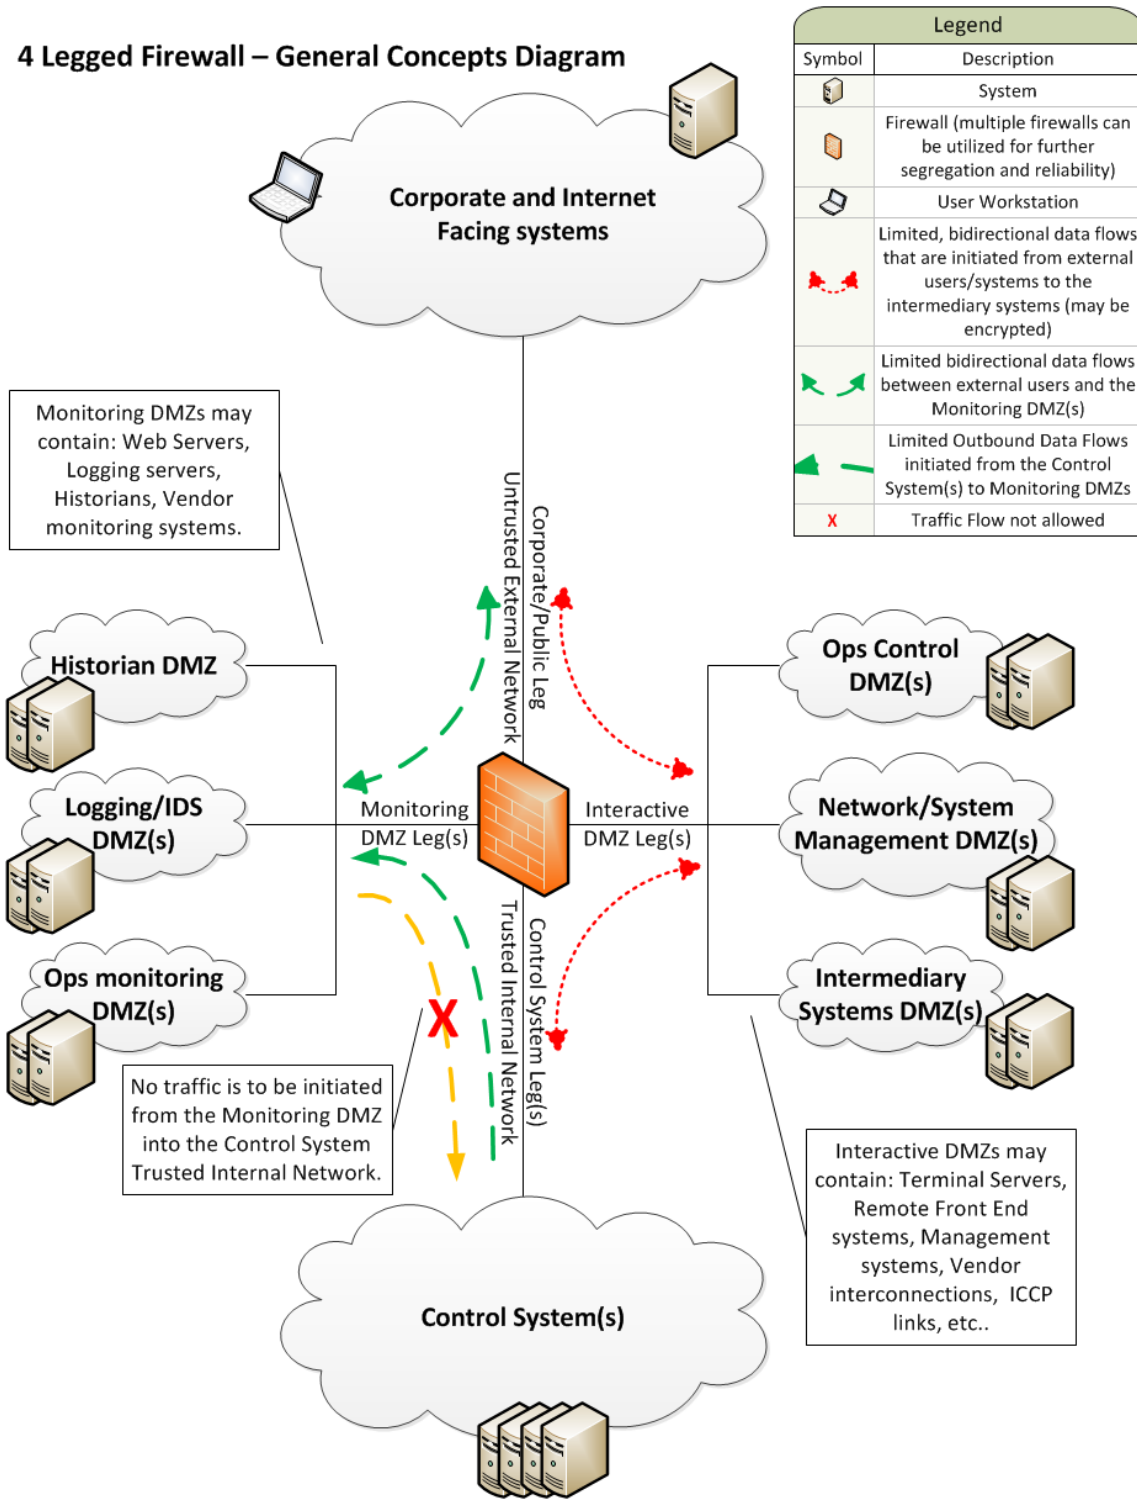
4 Legged Firewall – General Concepts Diagram

Legend

| Symbol | Description |
|---|---|
| | System |
| | Firewall (multiple firewalls can be utilized for further segregation and reliability) |
| | User Workstation |
| | Limited, bidirectional data flows that are initiated from external users/systems to the intermediary systems (may be encrypted) |
| | Limited bidirectional data flows between external users and the Monitoring DMZ(s) |
| | Limited Outbound Data Flows initiated from the Control System(s) to Monitoring DMZs |
| X | Traffic Flow not allowed |

Corporate and Internet Facing systems

Monitoring DMZs may contain: Web Servers, Logging servers, Historians, Vendor monitoring systems.

Untrusted External Network

Corporate/Public Leg

Historian DMZ

Logging/IDS DMZ(s)

Ops monitoring DMZ(s)

Monitoring DMZ Leg(s)

Interactive DMZ Leg(s)

Ops Control DMZ(s)

Network/System Management DMZ(s)

Intermediary Systems DMZ(s)

Trusted Internal Network

Control System Leg(s)

X

No traffic is to be initiated from the Monitoring DMZ into the Control System Trusted Internal Network.

Interactive DMZs may contain: Terminal Servers, Remote Front End systems, Management systems, Vendor interconnections, ICCP links, etc..

Control System(s)